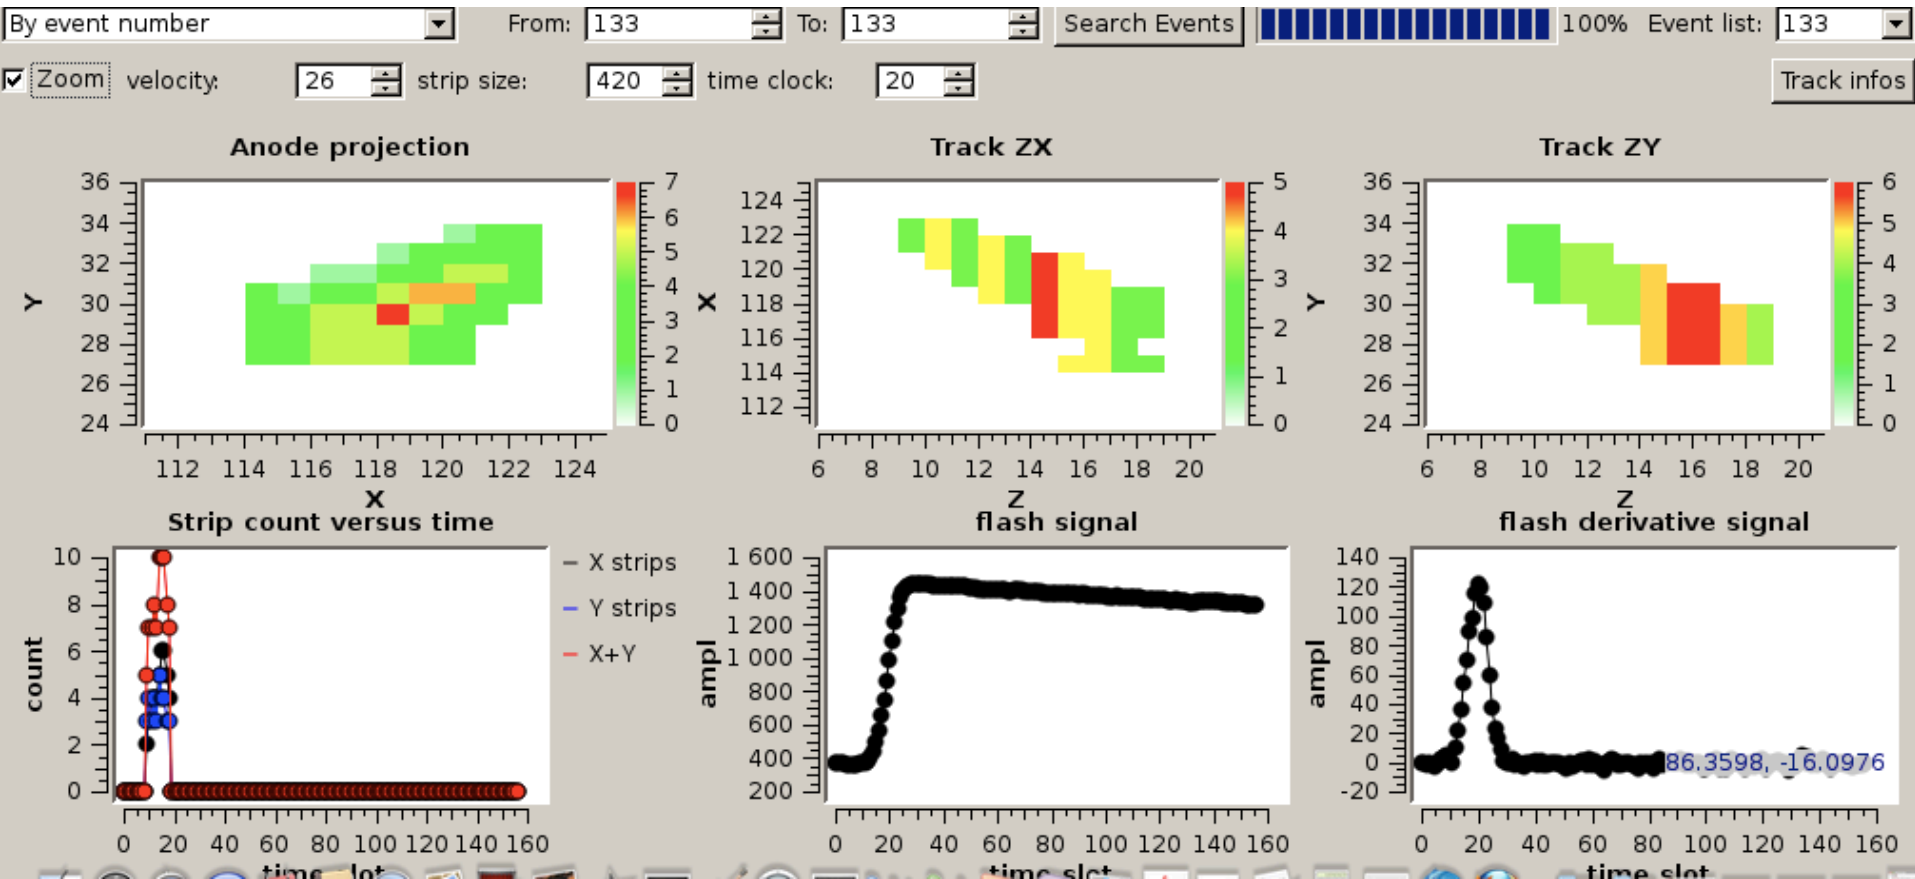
By event number From: 133 To: 133 Search Events 100% Event list: 133

Zoom velocity: 26 strip size: 420 time clock: 20 Track infos

Anode projection

Y

36 34 32 30 28 26 24

112 114 116 118 120 122 124

X

7 6 5 4 3 2 1 0

Track ZX

X

124 122 120 118 116 114 112

6 8 10 12 14 16 18 20

Z

5 4 3 2 1 0

Track ZY

Y

36 34 32 30 28 26 24

6 8 10 12 14 16 18 20

Z

6 5 4 3 2 1 0

Strip count versus time

count

10 8 6 4 2 0

0 20 40 60 80 100 120 140 160

tim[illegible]lot

X strips
Y strips
X+Y

flash signal

ampl

1 600 1 400 1 200 1 000 800 600 400 200

0 20 40 60 80 100 120 140 160

time slot

flash derivative signal

ampl

140 120 100 80 60 40 20 0 -20

86.3598, -16.0976

0 20 40 60 80 100 120 140 160

time slot